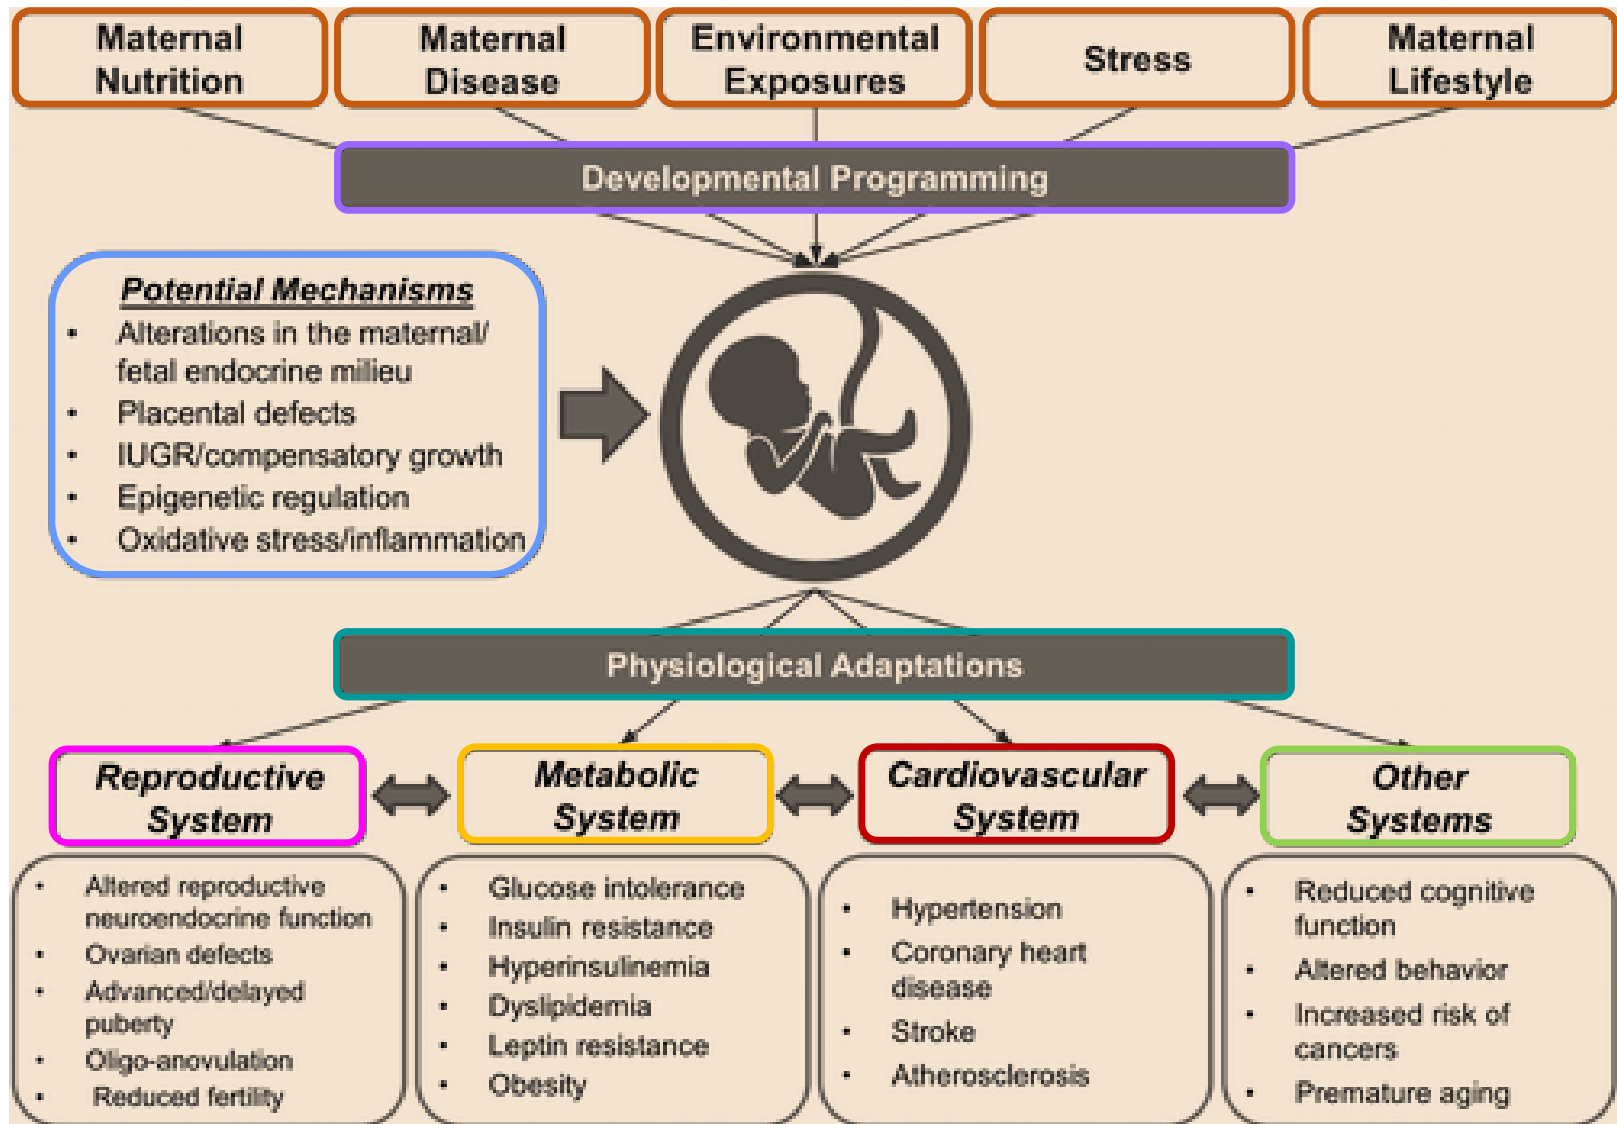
Maternal Nutrition

Maternal Disease

Environmental Exposures

Stress

Maternal Lifestyle

Developmental Programming

Potential Mechanisms
- Alterations in the maternal/ fetal endocrine milieu
- Placental defects
- IUGR/compensatory growth
- Epigenetic regulation
- Oxidative stress/inflammation

Physiological Adaptations

Reproductive System

Metabolic System

Cardiovascular System

Other Systems

- Altered reproductive neuroendocrine function
- Ovarian defects
- Advanced/delayed puberty
- Oligo-anovulation
- Reduced fertility

- Glucose intolerance
- Insulin resistance
- Hyperinsulinemia
- Dyslipidemia
- Leptin resistance
- Obesity

- Hypertension
- Coronary heart disease
- Stroke
- Atherosclerosis

- Reduced cognitive function
- Altered behavior
- Increased risk of cancers
- Premature aging